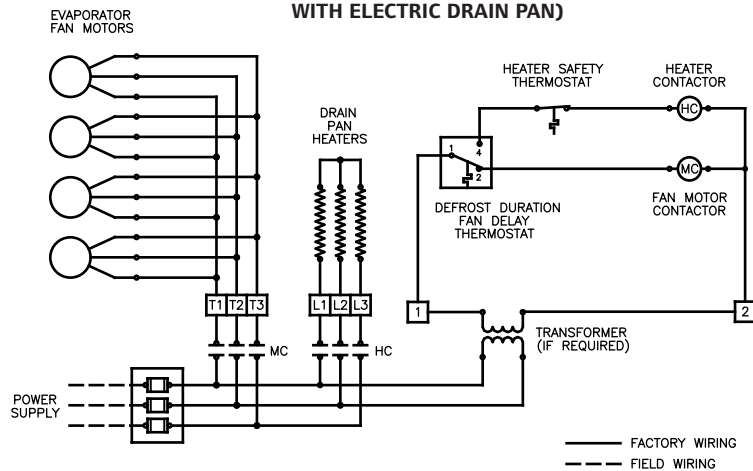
WITH ELECTRIC DRAIN PAN)

EVAPORATOR FAN MOTORS

DRAIN PAN HEATERS

HEATER SAFETY THERMOSTAT

HEATER CONTACTOR

HC

1

4

2

MC

DEFROST DURATION FAN DELAY THERMOSTAT

FAN MOTOR CONTACTOR

T1 T2 T3

L1 L2 L3

1

2

MC

HC

TRANSFORMER (IF REQUIRED)

POWER SUPPLY

FACTORY WIRING

FIELD WIRING